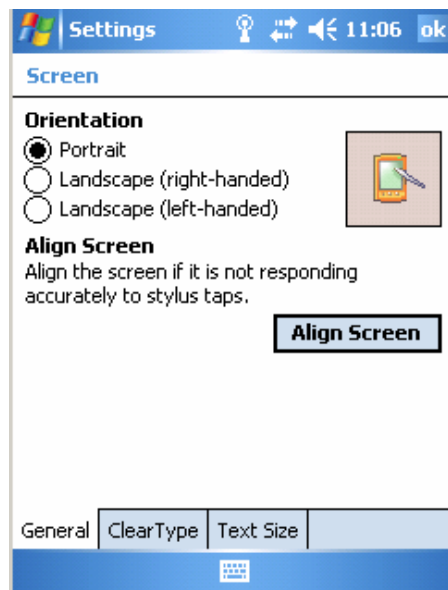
Settings 11:06 ok

Screen

Orientation

Portrait

Landscape (right-handed)

Landscape (left-handed)

Align Screen

Align the screen if it is not responding accurately to stylus taps.

Align Screen

General | ClearType | Text Size